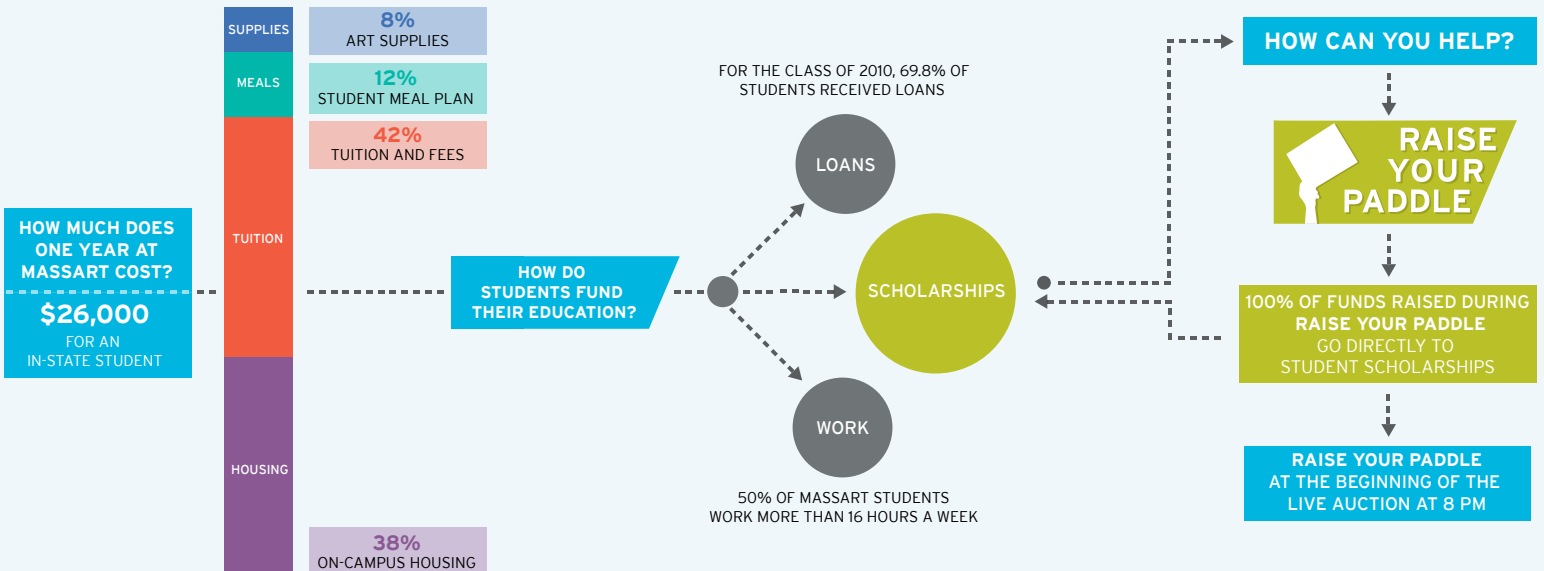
HOW MUCH DOES ONE YEAR AT MASSART COST?

$26,000

FOR AN IN-STATE STUDENT

SUPPLIES

MEALS

TUITION

HOUSING

8%
ART SUPPLIES

12%
STUDENT MEAL PLAN

42%
TUITION AND FEES

38%
ON-CAMPUS HOUSING

HOW DO STUDENTS FUND THEIR EDUCATION?

FOR THE CLASS OF 2010, 69.8% OF STUDENTS RECEIVED LOANS

LOANS

SCHOLARSHIPS

WORK

50% OF MASSART STUDENTS WORK MORE THAN 16 HOURS A WEEK

HOW CAN YOU HELP?

RAISE YOUR PADDLE

100% OF FUNDS RAISED DURING RAISE YOUR PADDLE GO DIRECTLY TO STUDENT SCHOLARSHIPS

RAISE YOUR PADDLE AT THE BEGINNING OF THE LIVE AUCTION AT 8 PM